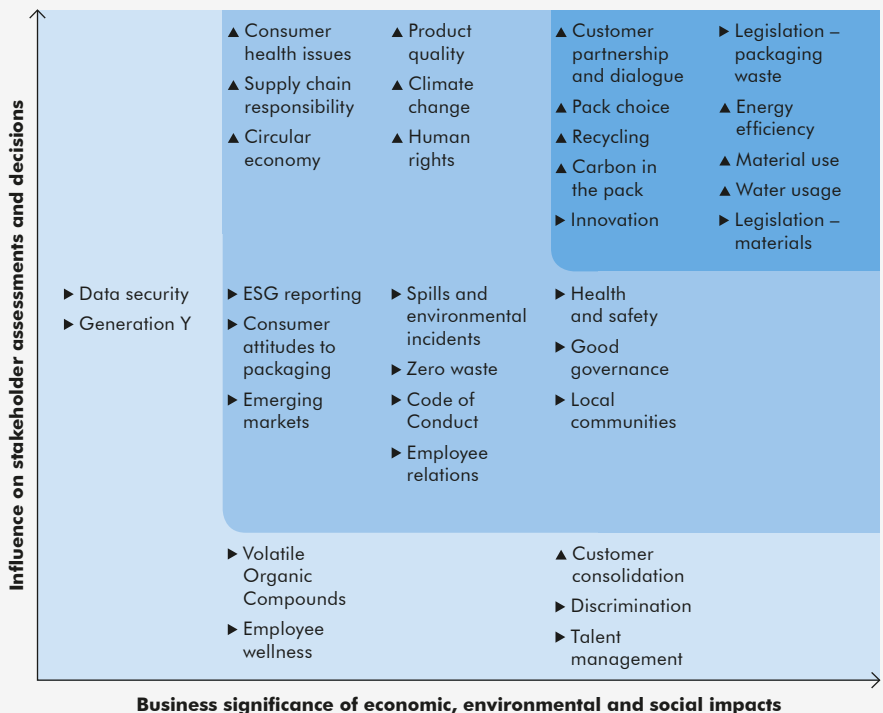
Influence on stakeholder assessments and decisions

▲ Consumer health issues
▲ Supply chain responsibility
▲ Circular economy

▲ Product quality
▲ Climate change
▲ Human rights

▲ Customer partnership and dialogue
▲ Pack choice
▲ Recycling
▲ Carbon in the pack
▶ Innovation

▶ Legislation – packaging waste
▲ Energy efficiency
▲ Material use
▲ Water usage
▶ Legislation – materials

▶ Data security
▶ Generation Y

▶ ESG reporting
▶ Consumer attitudes to packaging
▶ Emerging markets

▶ Spills and environmental incidents
▶ Zero waste
▶ Code of Conduct
▶ Employee relations

▶ Health and safety
▶ Good governance
▶ Local communities

▶ Volatile Organic Compounds
▶ Employee wellness

▲ Customer consolidation
▶ Discrimination
▶ Talent management

Business significance of economic, environmental and social impacts